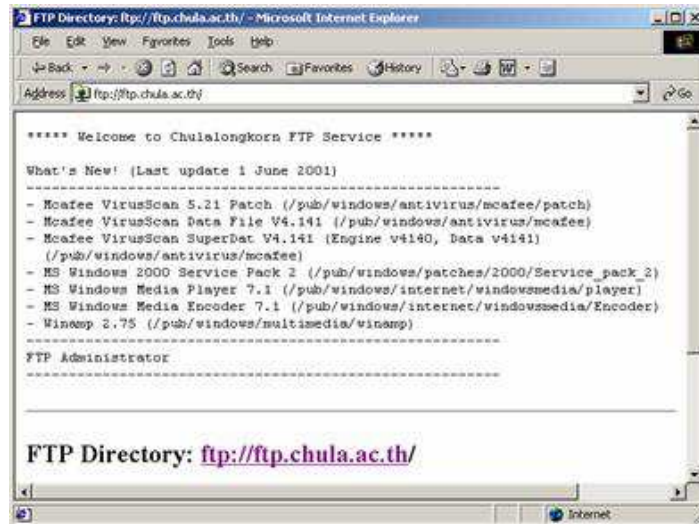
FTP Directory: ftp://ftp.chula.ac.th/ - Microsoft Internet Explorer

File Edit View Favorites Tools Help

Back Search Favorites History

Address ftp://ftp.chula.ac.th/ Go

***** Welcome to Chulalongkorn FTP Service *****

What's New! (Last update 1 June 2001)
================================================
- Mcafee VirusScan 5.21 Patch (/pub/windows/antivirus/mcafee/patch)
- Mcafee VirusScan Data File V4.141 (/pub/windows/antivirus/mcafee)
- Mcafee VirusScan SuperDat V4.141 (Engine v4140, Data v4141) (/pub/windows/antivirus/mcafee)
- MS Windows 2000 Service Pack 2 (/pub/windows/patches/2000/Service_pack_2)
- MS Windows Media Player 7.1 (/pub/windows/internet/windowsmedia/player)
- MS Windows Media Encoder 7.1 (/pub/windows/internet/windowsmedia/Encoder)
- Winamp 2.75 (/pub/windows/multimedia/winamp)
================================================
FTP Administrator
================================================

FTP Directory: ftp://ftp.chula.ac.th/

Internet